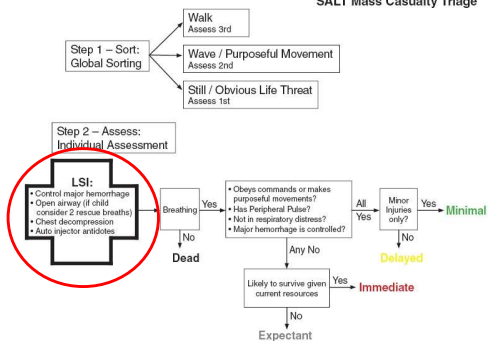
SALT Mass Casualty Triage

Step 1 – Sort: Global Sorting

Walk
Assess 3rd

Wave / Purposeful Movement
Assess 2nd

Still / Obvious Life Threat
Assess 1st

Step 2 – Assess: Individual Assessment

LSI:
• Control major hemorrhage
• Open airway (if child consider 2 rescue breaths)
• Chest decompression
• Auto injector antidotes

Breathing

Yes

No

Dead

• Obeys commands or makes purposeful movements?
• Has Peripheral Pulse?
• Not in respiratory distress?
• Major hemorrhage is controlled?

All Yes

Minor Injuries only?

Yes

Minimal

No

Delayed

Any No

Likely to survive given current resources

Yes

Immediate

No

Expectant